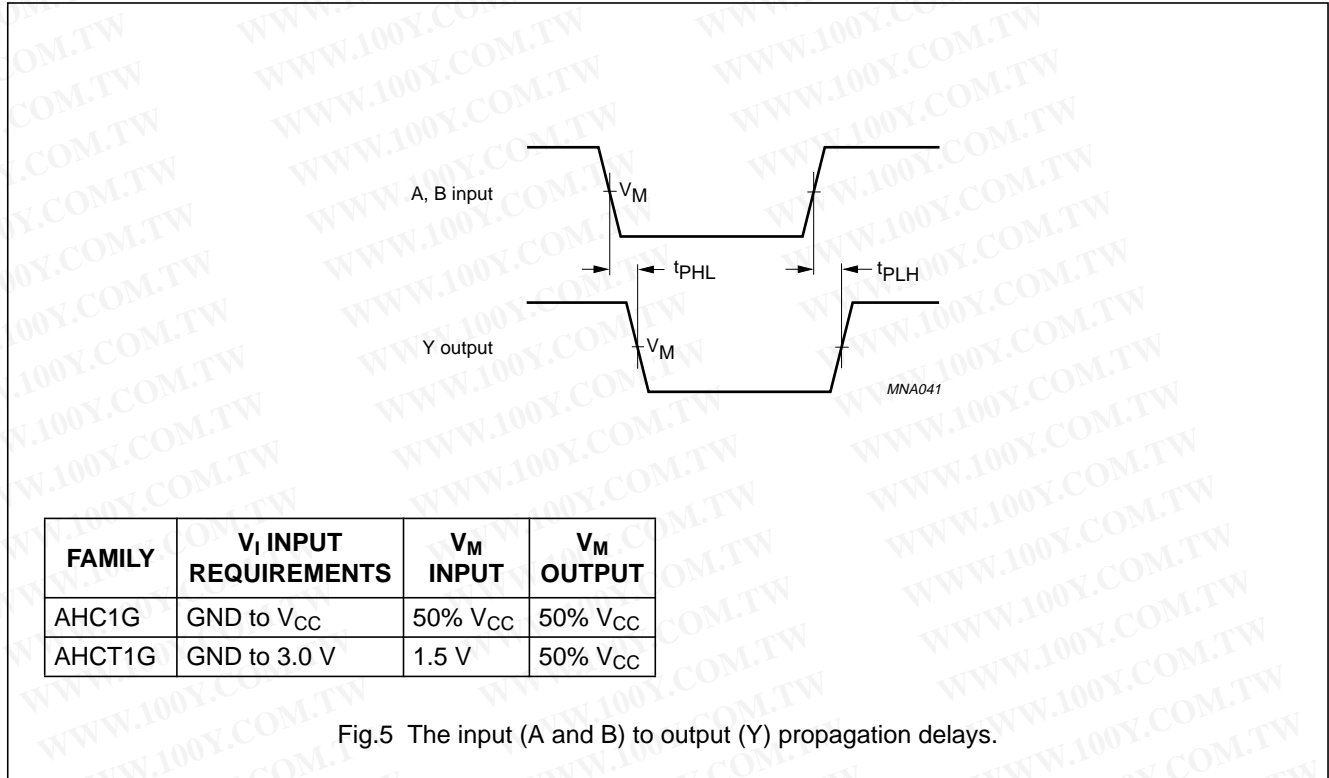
A, B input

$V_M$

$t_{PHL}$

$t_{PLH}$

Y output

$V_M$

MNA041

| FAMILY | $V_I$ INPUT REQUIREMENTS | $V_M$ INPUT | $V_M$ OUTPUT |
|---|---|---|---|
| AHC1G | GND to $V_{CC}$ | 50% $V_{CC}$ | 50% $V_{CC}$ |
| AHCT1G | GND to 3.0 V | 1.5 V | 50% $V_{CC}$ |

Fig.5 The input (A and B) to output (Y) propagation delays.